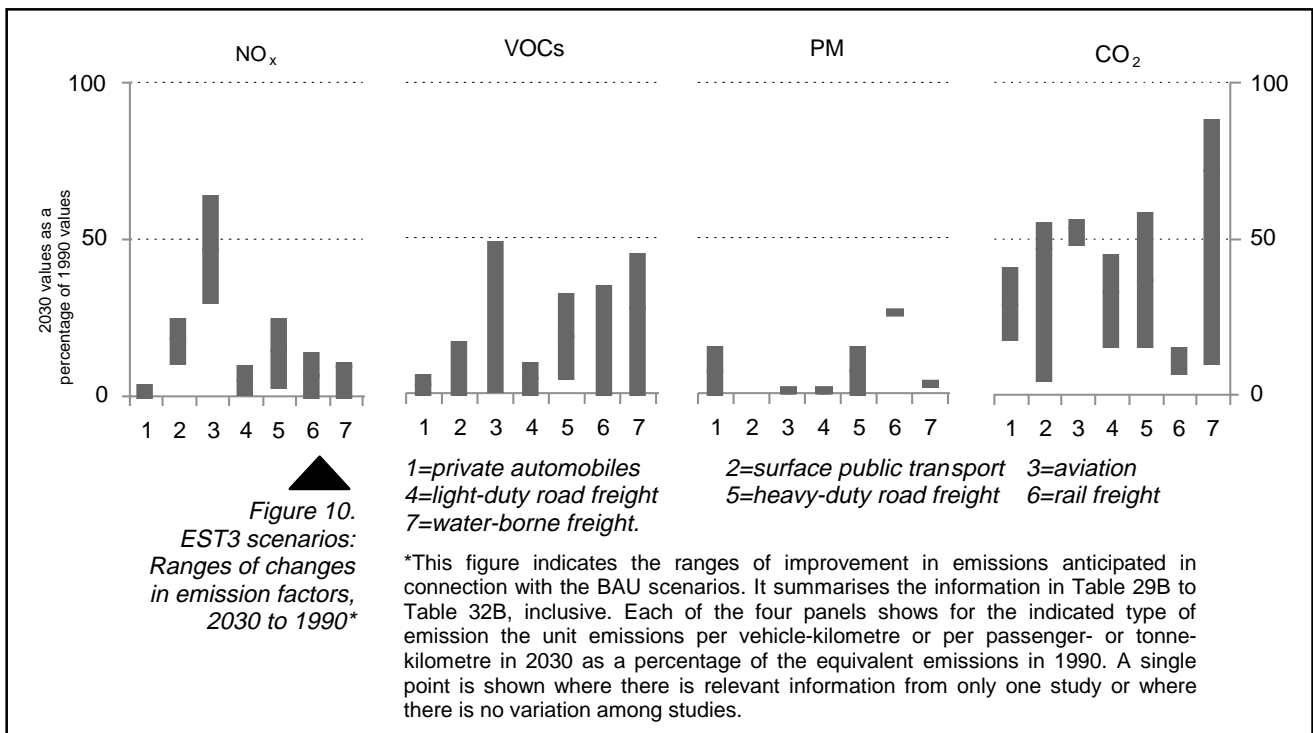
$NO_x$

VOCs

PM

$CO_2$

100

50

0

100

50

0

2030 values as a percentage of 1990 values

1 2 3 4 5 6 7

1 2 3 4 5 6 7

1 2 3 4 5 6 7

1 2 3 4 5 6 7

Figure 10. EST3 scenarios: Ranges of changes in emission factors, 2030 to 1990*

1=private automobiles 2=surface public transport 3=aviation 4=light-duty road freight 5=heavy-duty road freight 6=rail freight 7=water-borne freight.

*This figure indicates the ranges of improvement in emissions anticipated in connection with the BAU scenarios. It summarises the information in Table 29B to Table 32B, inclusive. Each of the four panels shows for the indicated type of emission the unit emissions per vehicle-kilometre or per passenger- or tonne-kilometre in 2030 as a percentage of the equivalent emissions in 1990. A single point is shown where there is relevant information from only one study or where there is no variation among studies.